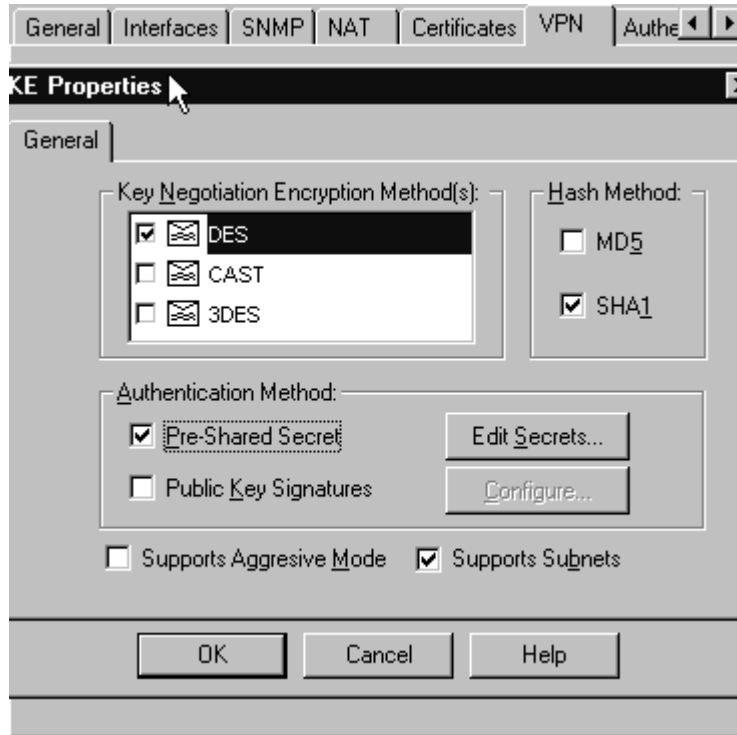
General | Interfaces | SNMP | NAT | Certificates | VPN | Authe

KE Properties

General

Key Negotiation Encryption Method(s):
☑ DES
☐ CAST
☐ 3DES

Hash Method:
☐ MD5
☑ SHA1

Authentication Method:
☑ Pre-Shared Secret
Edit Secrets...
☐ Public Key Signatures
Configure...

☐ Supports Aggresive Mode
☑ Supports Subnets

OK
Cancel
Help